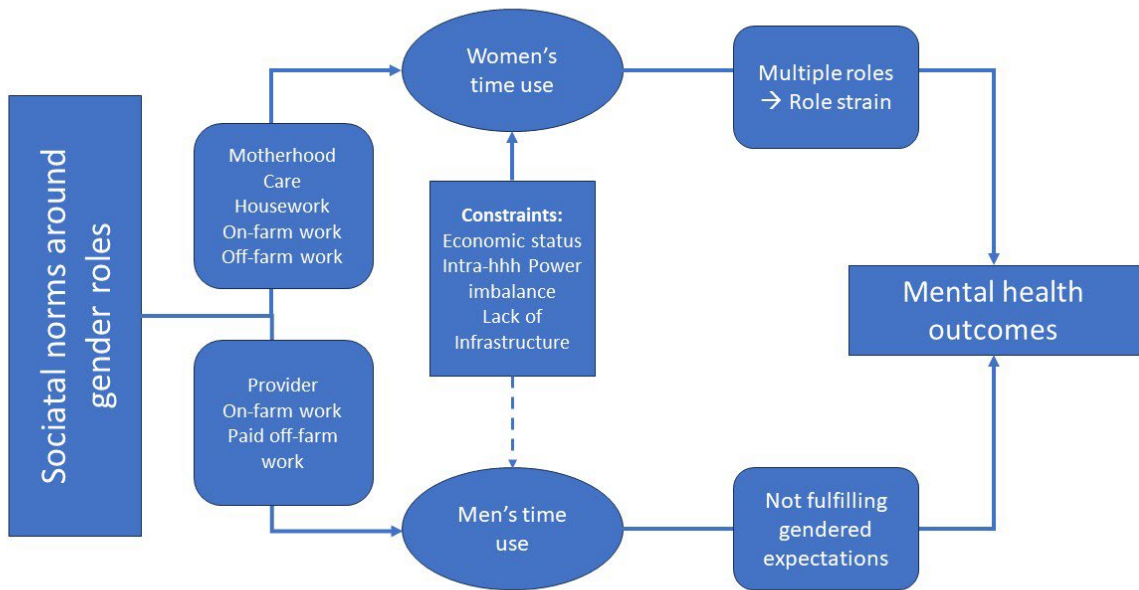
Sociatal norms around gender roles

Motherhood
Care
Housework
On-farm work
Off-farm work

Provider
On-farm work
Paid off-farm work

Women's time use

Constraints:
Economic status
Intra-hhh Power imbalance
Lack of Infrastructure

Men's time use

Multiple roles
→ Role strain

Not fulfilling gendered expectations

Mental health outcomes